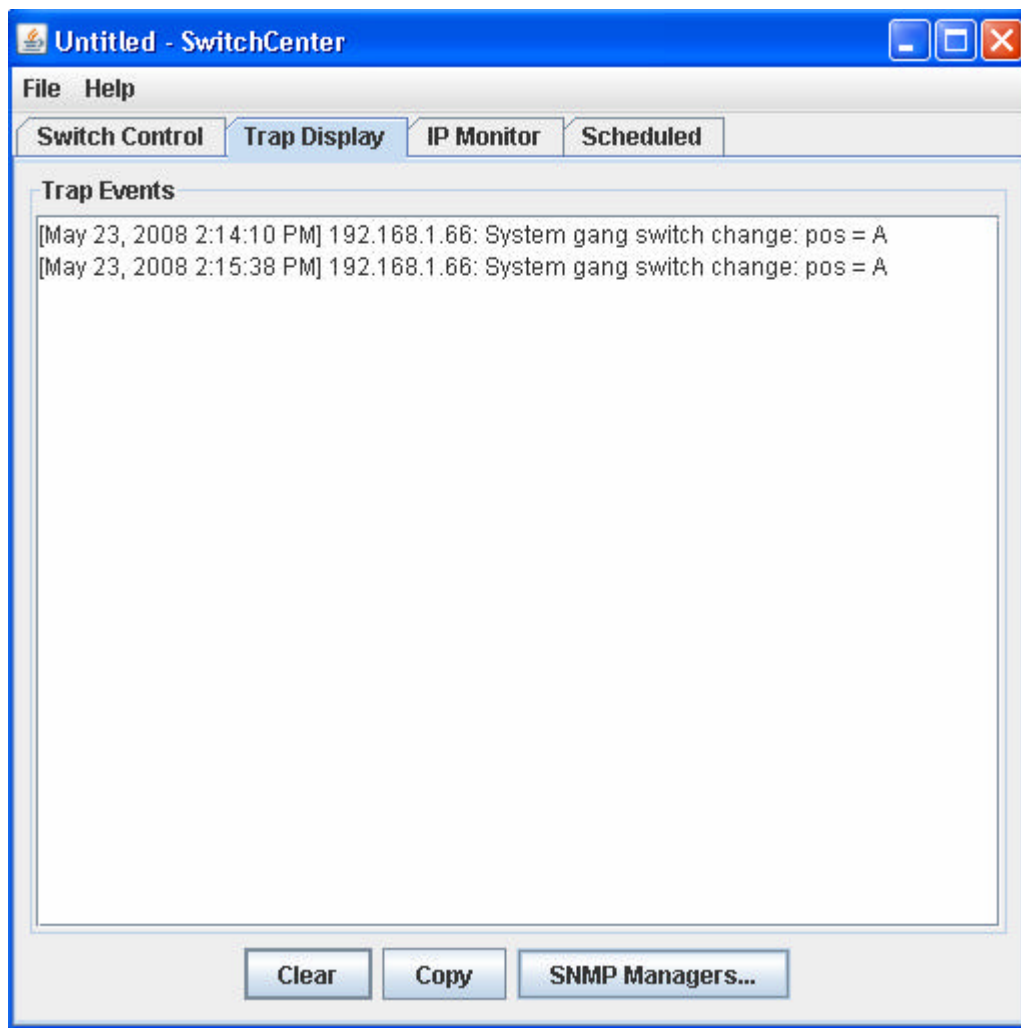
Untitled - SwitchCenter

File Help

Switch Control | Trap Display | IP Monitor | Scheduled

Trap Events

[May 23, 2008 2:14:10 PM] 192.168.1.66: System gang switch change: pos = A
[May 23, 2008 2:15:38 PM] 192.168.1.66: System gang switch change: pos = A

Clear Copy SNMP Managers...